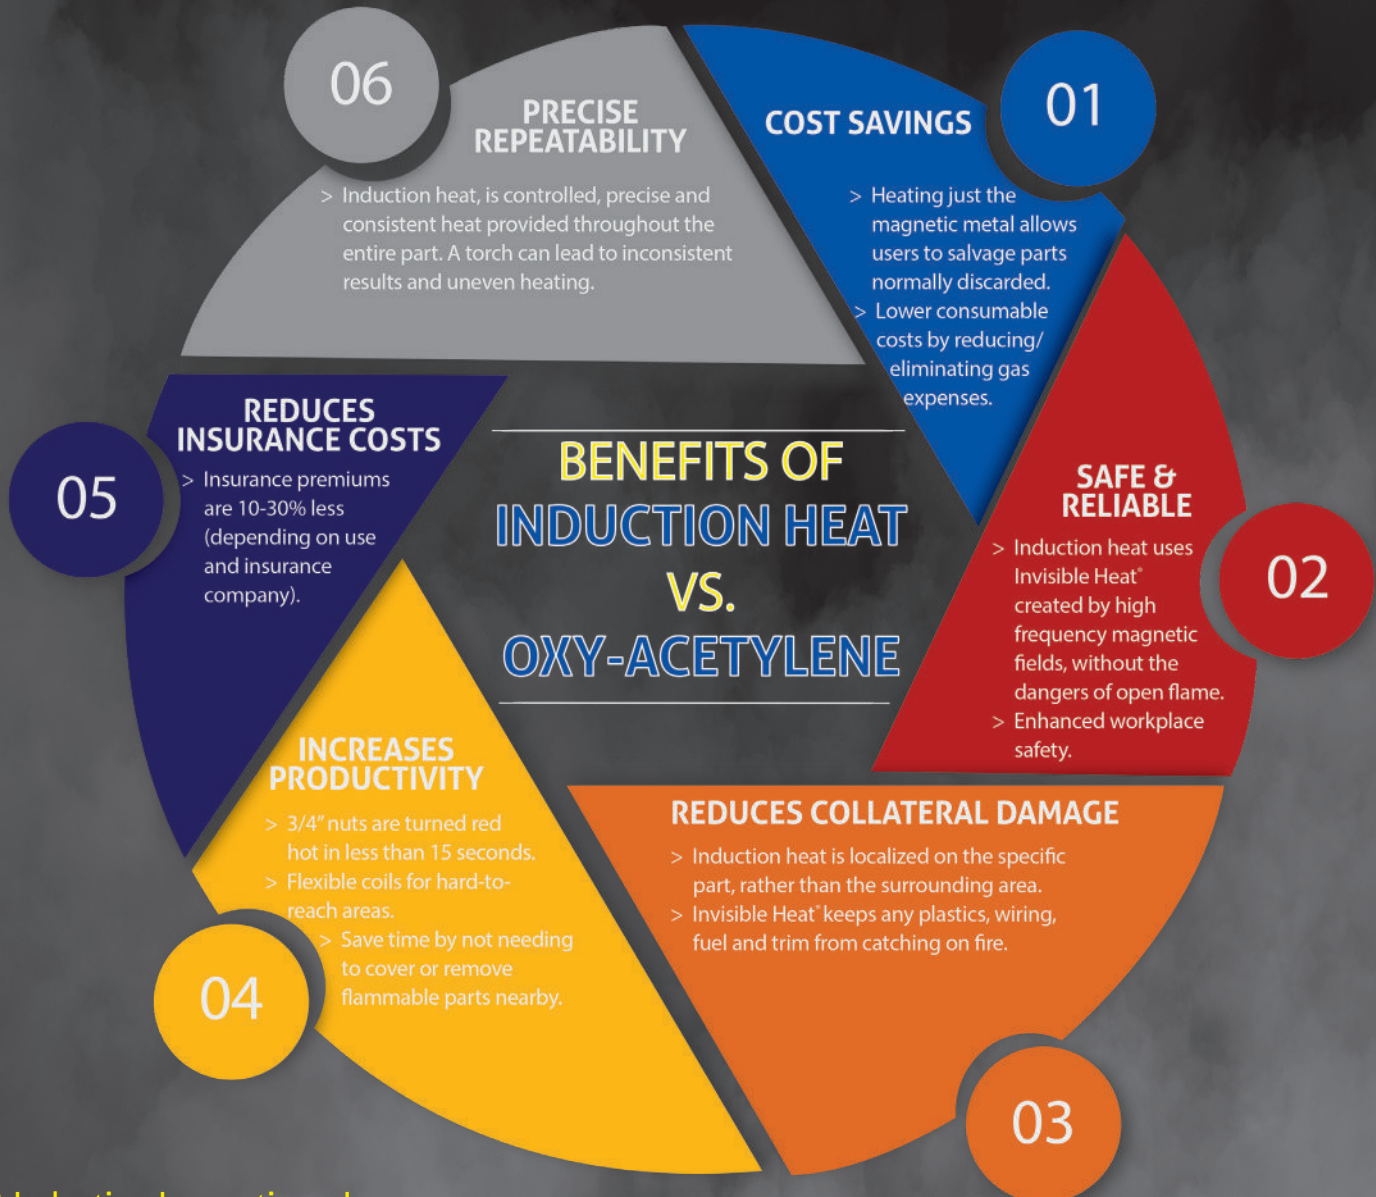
BENEFITS OF INDUCTION HEAT VS. OXY-ACETYLENE

01
COST SAVINGS
> Heating just the magnetic metal allows users to salvage parts normally discarded.
> Lower consumable costs by reducing/ eliminating gas expenses.

02
SAFE & RELIABLE
> Induction heat uses Invisible Heat® created by high frequency magnetic fields, without the dangers of open flame.
> Enhanced workplace safety.

03
REDUCES COLLATERAL DAMAGE
> Induction heat is localized on the specific part, rather than the surrounding area.
> Invisible Heat® keeps any plastics, wiring, fuel and trim from catching on fire.

04
INCREASES PRODUCTIVITY
> 3/4" nuts are turned red hot in less than 15 seconds.
> Flexible coils for hard-to-reach areas.
> Save time by not needing to cover or remove flammable parts nearby.

05
REDUCES INSURANCE COSTS
> Insurance premiums are 10-30% less (depending on use and insurance company).

06
PRECISE REPEATABILITY
> Induction heat, is controlled, precise and consistent heat provided throughout the entire part. A torch can lead to inconsistent results and uneven heating.

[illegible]